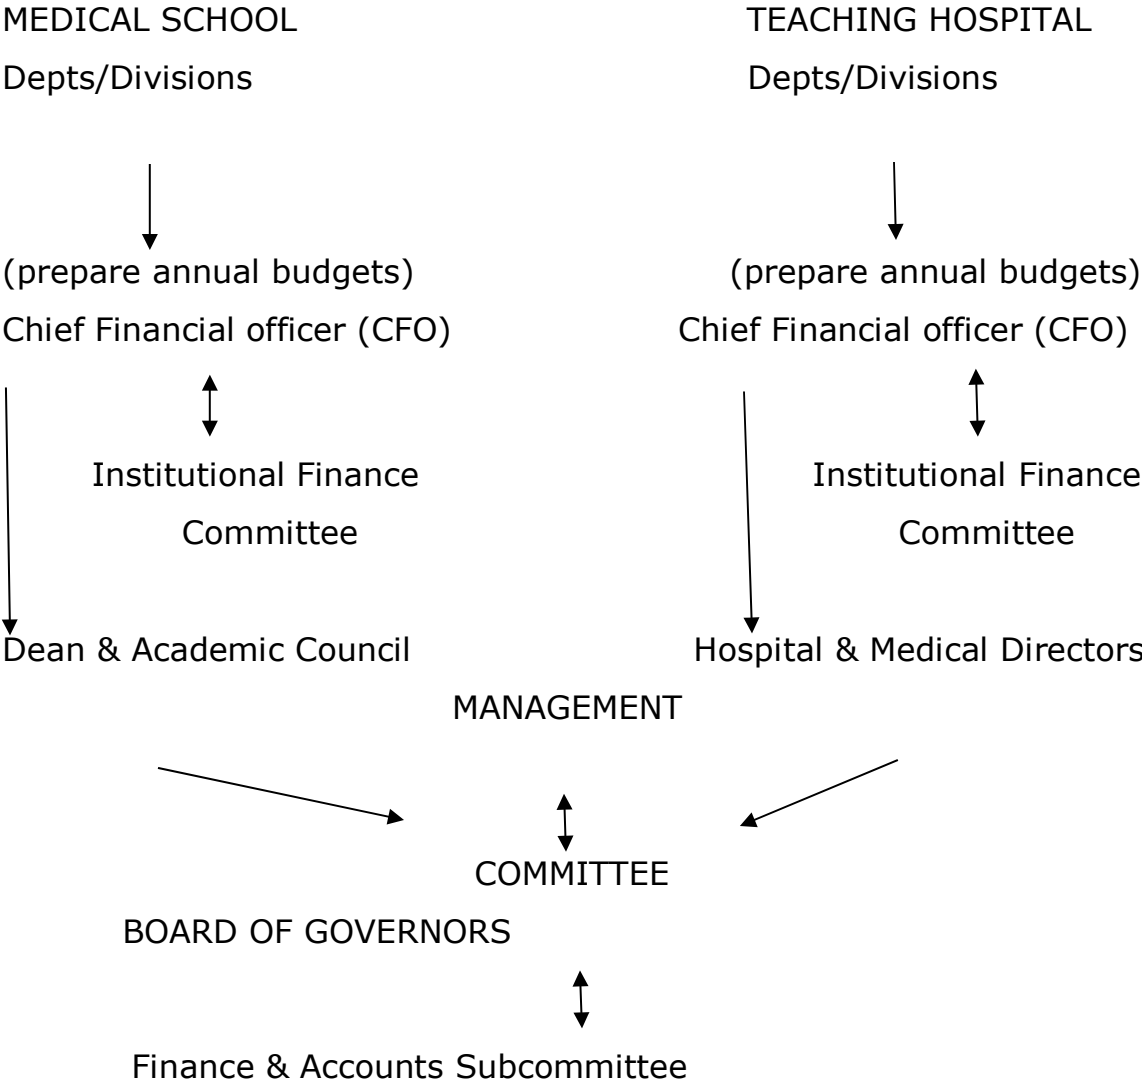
MEDICAL SCHOOL

Depts/Divisions

TEACHING HOSPITAL

Depts/Divisions

(prepare annual budgets)

Chief Financial officer (CFO)

Institutional Finance Committee

Dean & Academic Council

(prepare annual budgets)

Chief Financial officer (CFO)

Institutional Finance Committee

Hospital & Medical Directors

MANAGEMENT

COMMITTEE

BOARD OF GOVERNORS

Finance & Accounts Subcommittee